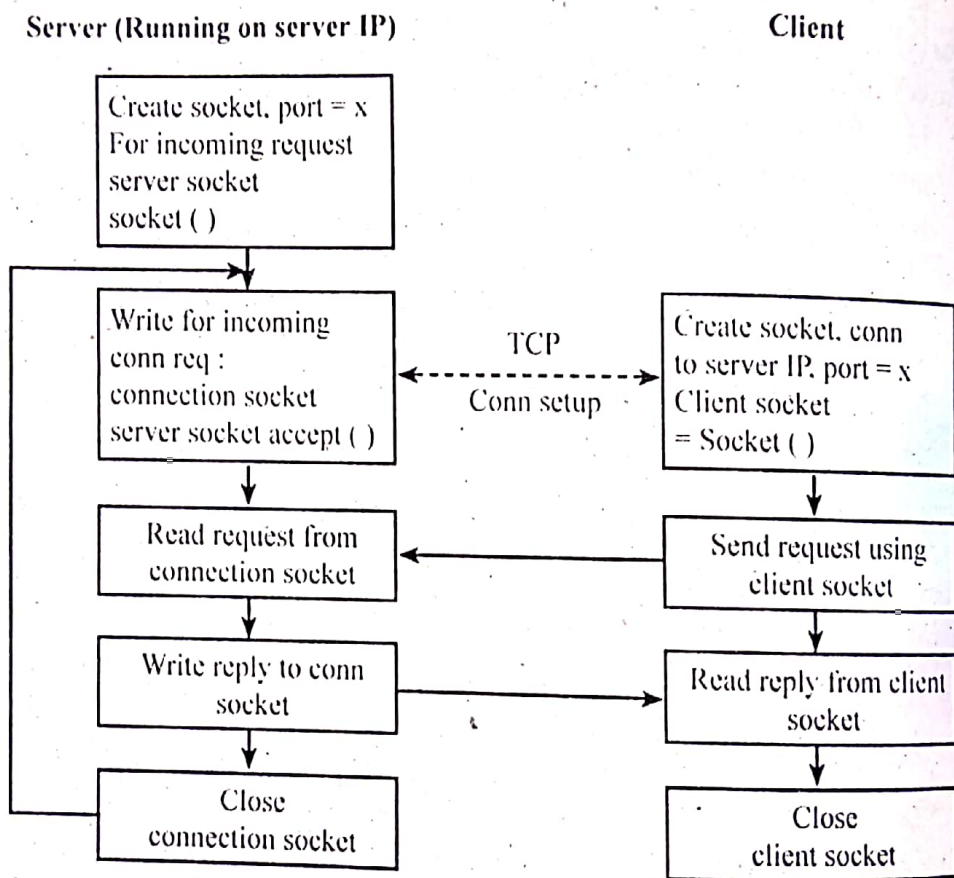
Server (Running on server IP)

Client

Create socket, port = x
For incoming request
server socket
socket ( )

Write for incoming
conn req :
connection socket
server socket accept ( )

TCP
Conn setup

Create socket, conn
to server IP, port = x
Client socket
= Socket ( )

Read request from
connection socket

Send request using
client socket

Write reply to conn
socket

Read reply from client
socket

Close
connection socket

Close
client socket